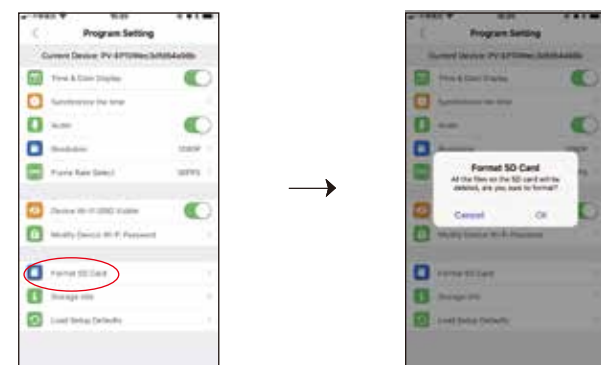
Program Setting

Current Device: PV-EP10Wec3d5654a9db

Time & Date Display

Synchronize the time

Audio

Resolution 1080P

Frame Rate Select 30FPS

Device Wi-Fi SSID Visible

Modify Device Wi-Fi Password

Format SD Card

Storage Info

Load Setup Defaults

Program Setting

Current Device: PV-EP10Wec3d5654a9db

Time & Date Display

Synchronize the time

Audio

Resolution

Format SD Card

All the files on the SD card will be deleted, are you sure to format?

Cancel OK

Modify Device Wi-Fi Password

Format SD Card

Storage Info

Load Setup Defaults